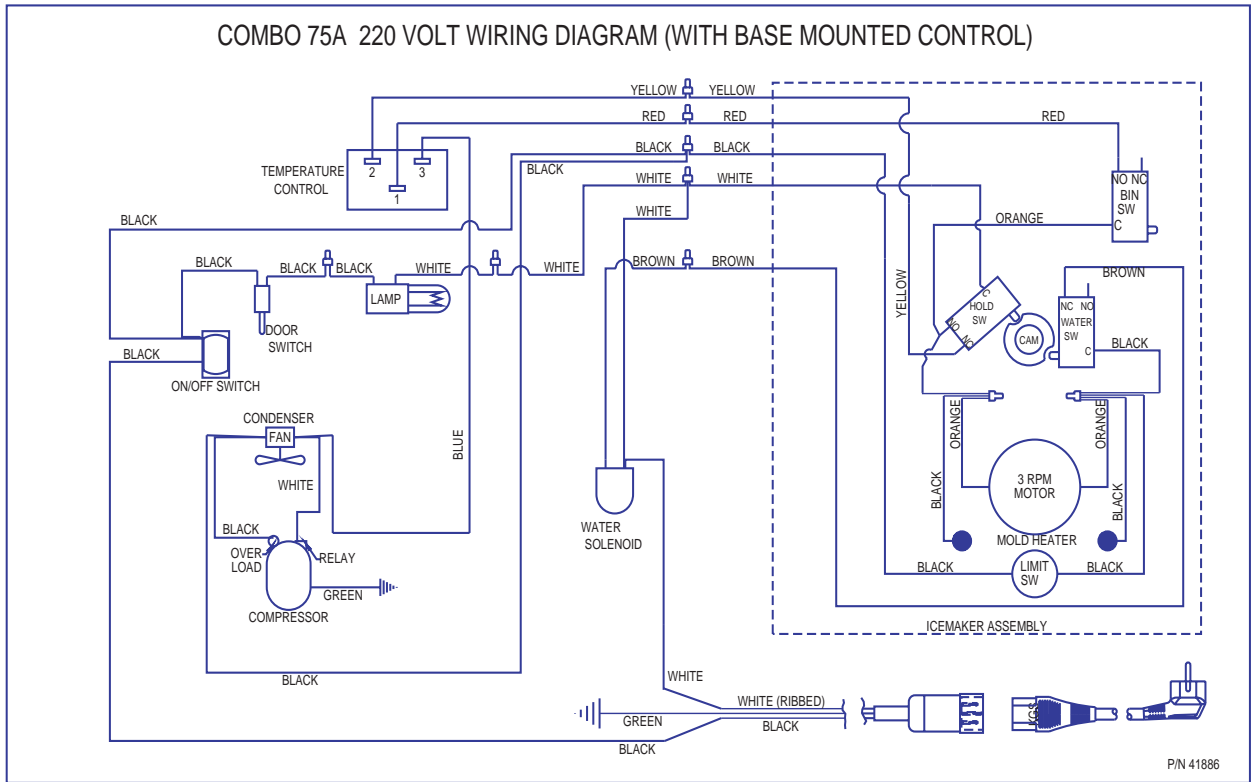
COMBO 75A 220 VOLT WIRING DIAGRAM (WITH BASE MOUNTED CONTROL)

YELLOW
YELLOW
RED
RED
RED
BLACK
BLACK
BLACK
WHITE
WHITE
WHITE
TEMPERATURE CONTROL
2
3
1
NO NC
BIN SW
C
ORANGE
BLACK
BLACK
BLACK
BLACK
WHITE
WHITE
LAMP
BROWN
BROWN
BROWN
DOOR SWITCH
YELLOW
C
HOLD SW
NO NC
CAM
NC NO
WATER SW
C
BLACK
BLACK
ON/OFF SWITCH
CONDENSER
FAN
BLUE
WHITE
ORANGE
ORANGE
3 RPM MOTOR
BLACK
BLACK
BLACK
OVER LOAD
RELAY
WATER SOLENOID
MOLD HEATER
BLACK
LIMIT SW
BLACK
GREEN
COMPRESSOR
ICEMAKER ASSEMBLY
BLACK
WHITE
WHITE (RIBBED)
GREEN
BLACK
BLACK
P/N 41886